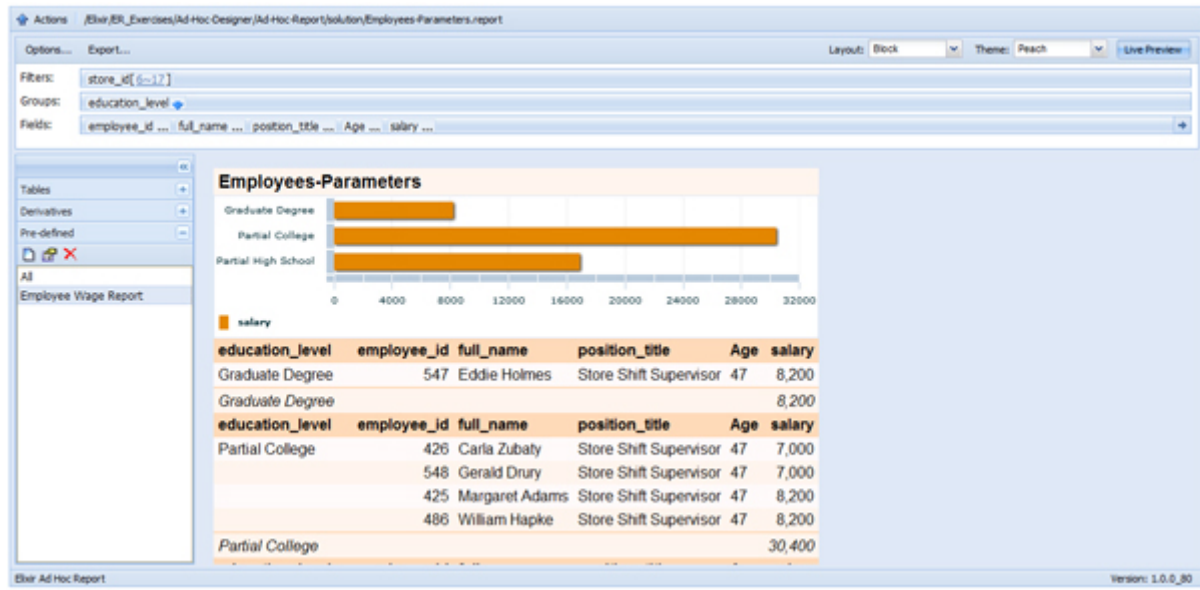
Actions /Elixir/ER_Exercises/Ad-Hoc-Designer/Ad-Hoc-Report/solution/Employees-Parameters.report

Options... Export... Layout: Block Theme: Peach Live Preview

Filters: store_id[ 6~17 ]
Groups: education_level
Fields: employee_id ... full_name ... position_title ... Age ... salary ...

Tables
Derivatives
Pre-defined
All
Employee Wage Report

Employees-Parameters

Graduate Degree
Partial College
Partial High School

0 4000 8000 12000 16000 20000 24000 28000 32000

salary

| education_level | employee_id | full_name | position_title | Age | salary |
|---|---|---|---|---|---|
| Graduate Degree | 547 | Eddie Holmes | Store Shift Supervisor | 47 | 8,200 |
| Graduate Degree | | | | | 8,200 |
| education_level | employee_id | full_name | position_title | Age | salary |
| Partial College | 426 | Carla Zubaty | Store Shift Supervisor | 47 | 7,000 |
| | 548 | Gerald Drury | Store Shift Supervisor | 47 | 7,000 |
| | 425 | Margaret Adams | Store Shift Supervisor | 47 | 8,200 |
| | 486 | William Hapke | Store Shift Supervisor | 47 | 8,200 |
| Partial College | | | | | 30,400 |

Elixir Ad Hoc Report Version: 1.0.0_80